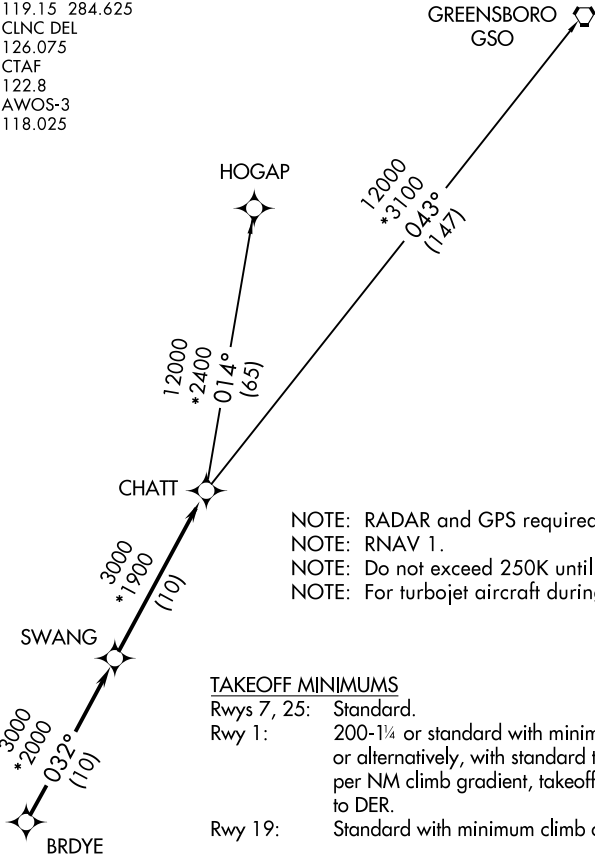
119.15 284.625
CLNC DEL
126.075
CTAF
122.8
AWOS-3
118.025

GREENSBORO
GSO

HOGAP

12000
*3100
043°
(147)

12000
*2400
014°
(65)

CHATT

3000
*1900
(10)

SWANG

3000
*2000
032°
(10)

BRDYE

NOTE: RADAR and GPS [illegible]
NOTE: RNAV 1.
NOTE: Do not exceed 250K until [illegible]
NOTE: For turbojet aircraft during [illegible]

TAKEOFF MINIMUMS
Rwys 7, 25: Standard.
Rwy 1: 200-1¼ or standard with minim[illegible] or alternatively, with standard t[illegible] per NM climb gradient, takeoff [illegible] to DER.
Rwy 19: Standard with minimum climb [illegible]